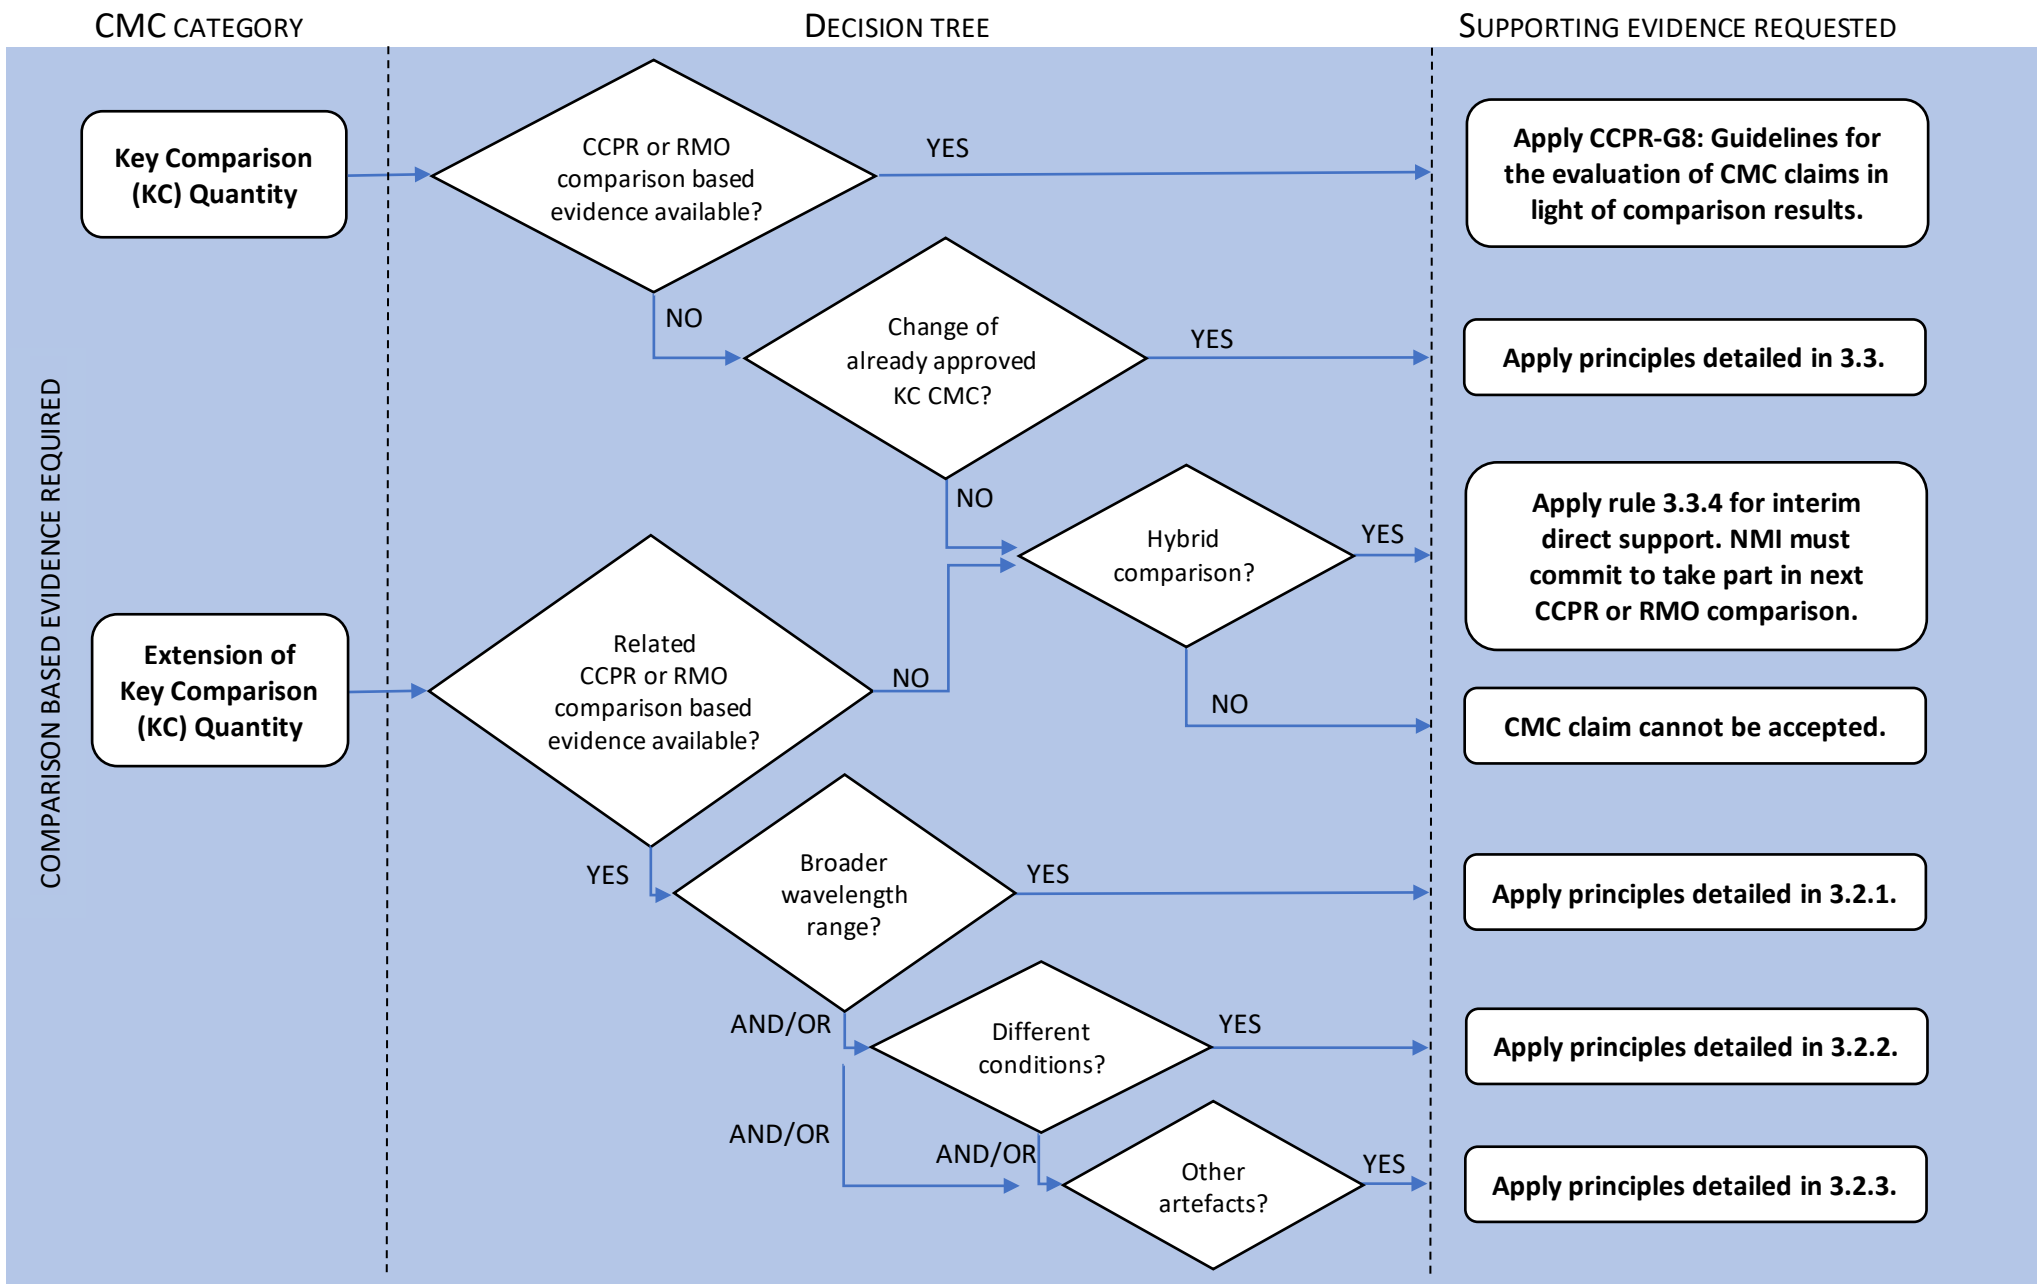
CMC CATEGORY

DECISION TREE

SUPPORTING EVIDENCE REQUESTED

COMPARISON BASED EVIDENCE REQUIRED

Key Comparison (KC) Quantity

CCPR or RMO comparison based evidence available?

YES

Apply CCPR-G8: Guidelines for the evaluation of CMC claims in light of comparison results.

NO

Change of already approved KC CMC?

YES

Apply principles detailed in 3.3.

NO

Hybrid comparison?

YES

Apply rule 3.3.4 for interim direct support. NMI must commit to take part in next CCPR or RMO comparison.

Extension of Key Comparison (KC) Quantity

Related CCPR or RMO comparison based evidence available?

NO

NO

CMC claim cannot be accepted.

YES

Broader wavelength range?

YES

Apply principles detailed in 3.2.1.

AND/OR

Different conditions?

YES

Apply principles detailed in 3.2.2.

AND/OR

AND/OR

Other artefacts?

YES

Apply principles detailed in 3.2.3.